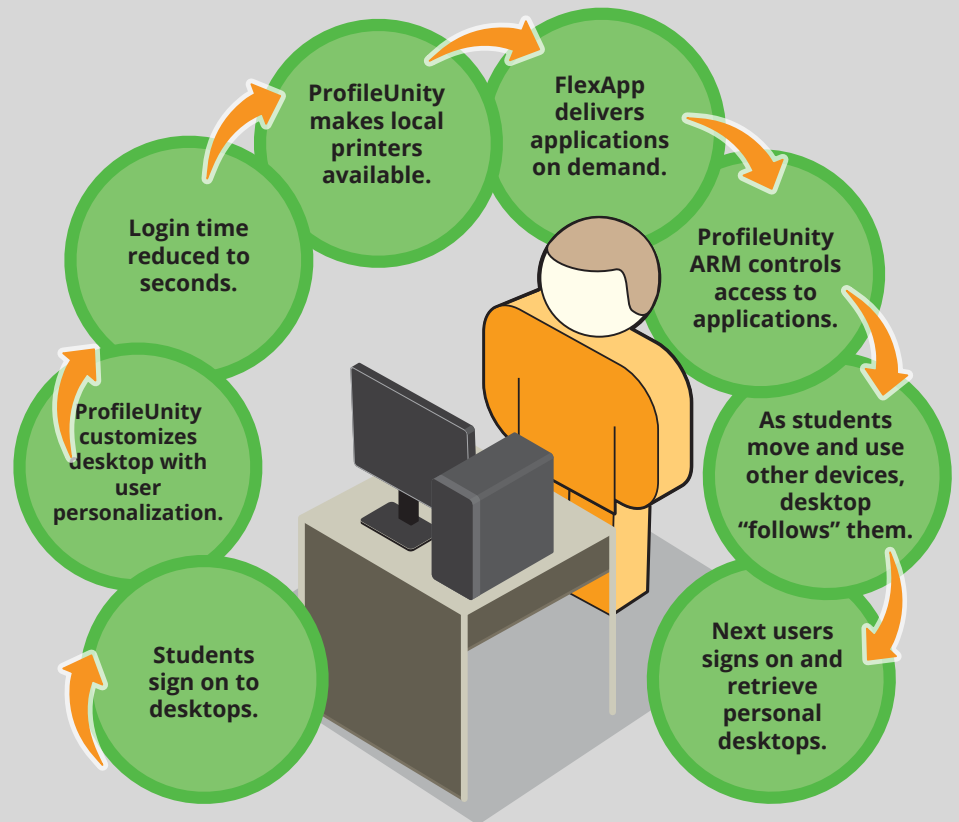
Students sign on to desktops.

ProfileUnity customizes desktop with user personalization.

Login time reduced to seconds.

ProfileUnity makes local printers available.

FlexApp delivers applications on demand.

ProfileUnity ARM controls access to applications.

As students move and use other devices, desktop “follows” them.

Next users signs on and retrieve personal desktops.